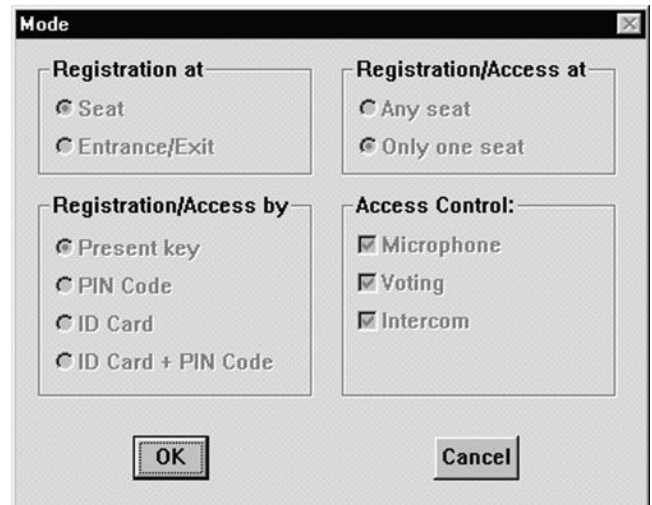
Mode

Registration at
Seat
Entrance/Exit

Registration/Access at
Any seat
Only one seat

Registration/Access by
Present key
PIN Code
ID Card
ID Card + PIN Code

Access Control:
Microphone
Voting
Intercom

OK

Cancel